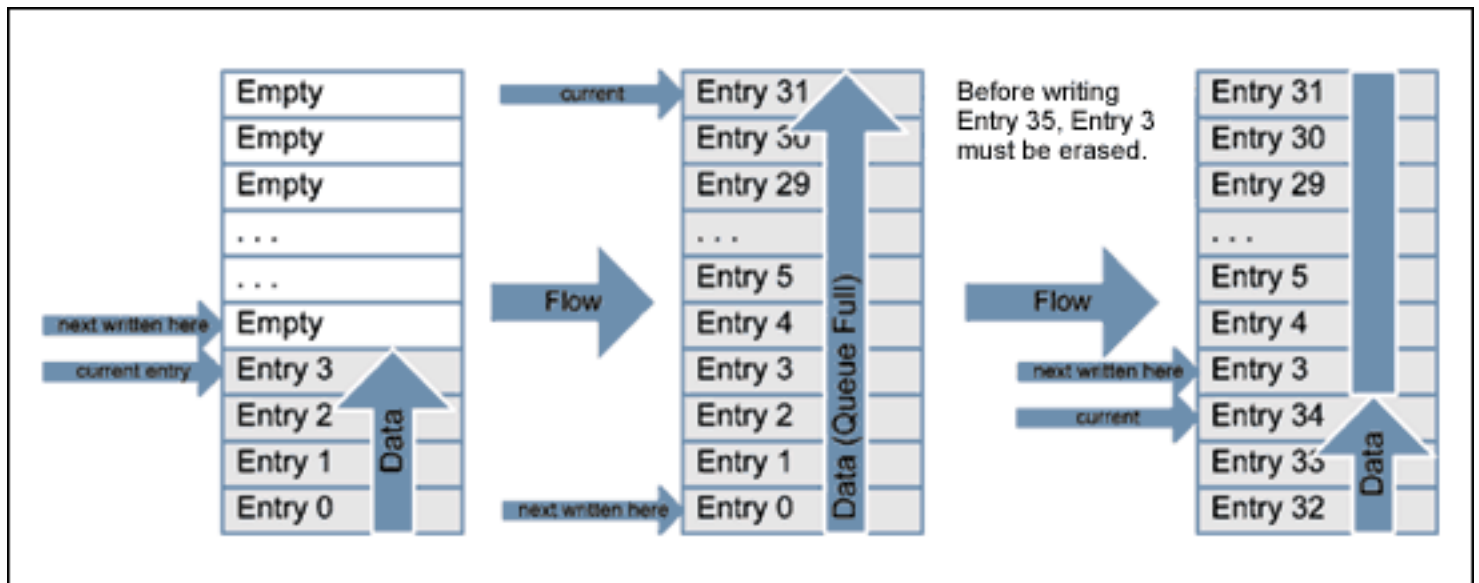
Empty
Empty
Empty
. . .
. . .
next written here
Empty
current entry
Entry 3
Entry 2
Entry 1
Entry 0
Data

Flow

current
Entry 31
Entry 30
Entry 29
. . .
Entry 5
Entry 4
Entry 3
Entry 2
Entry 1
next written here
Entry 0
Data (Queue Full)

Before writing Entry 35, Entry 3 must be erased.

Flow

Entry 31
Entry 30
Entry 29
. . .
Entry 5
Entry 4
next written here
Entry 3
current
Entry 34
Entry 33
Entry 32
Data